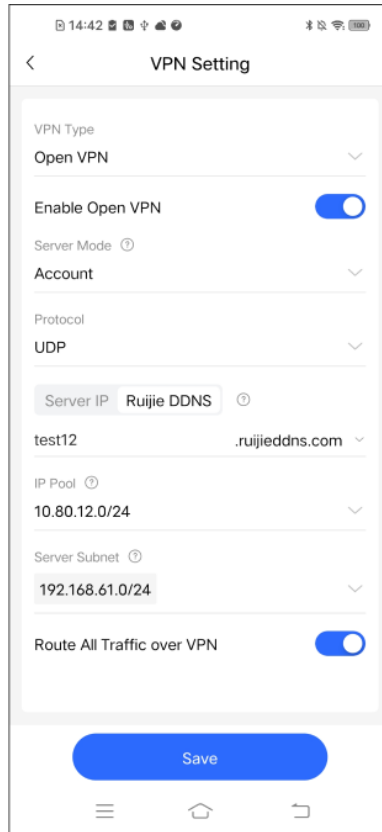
14:42
100
VPN Setting
VPN Type
Open VPN
Enable Open VPN
Server Mode ⓘ
Account
Protocol
UDP
Server IP Ruijie DDNS ⓘ
test12 .ruijieddns.com
IP Pool ⓘ
10.80.12.0/24
Server Subnet ⓘ
192.168.61.0/24
Route All Traffic over VPN
Save